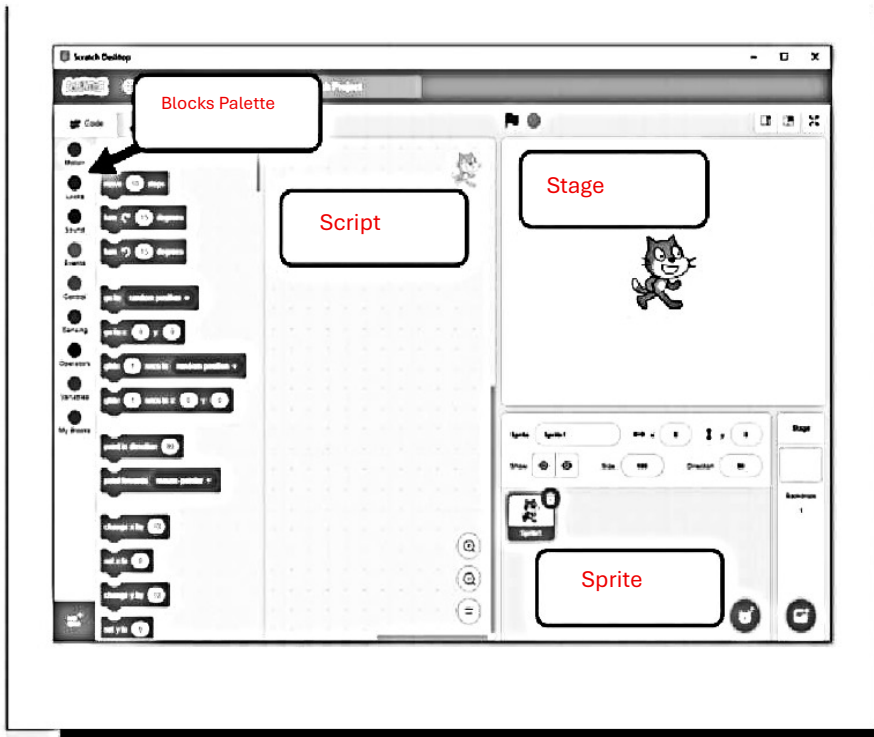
Scratch Desktop

Blocks Palette

Code

Motion
Looks
Sound
Events
Control
Sensing
Operators
Variables
My Blocks

move 10 steps
turn 15 degrees
turn 15 degrees
go to random position
go to x: 0 y: 0
glide 1 secs to random position
glide 1 secs to x: 0 y: 0
point in direction 90
point towards mouse-pointer
change x by 10
set x to 0
change y by 10
set y to 0

Script

Stage

Sprite Sprite1
x 0 y 0
Show
Size 100
Direction 90
Sprite1

Stage
Backdrops
1

Sprite